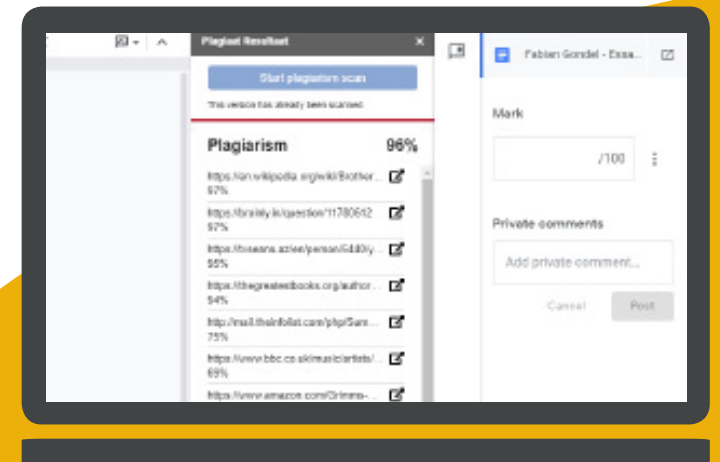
Plagiat Resultat

Start plagiarism scan

This version has already been scanned.

Plagiarism 96%

https://en.wikipedia.org/wiki/Brother...
97%

https://brainly.in/question/11780612
97%

https://toseeme.azive/person/Gdd0y...
95%

https://thegreatestbooks.org/author...
94%

http://mail.theinfolist.com/php/Sum...
75%

https://www.bbc.co.uk/music/artists/...
69%

https://www.amazon.com/Grimms-...

Fabian Gondel - Essa...

Mark

/100

Private comments

Add private comment...

Cancel

Post